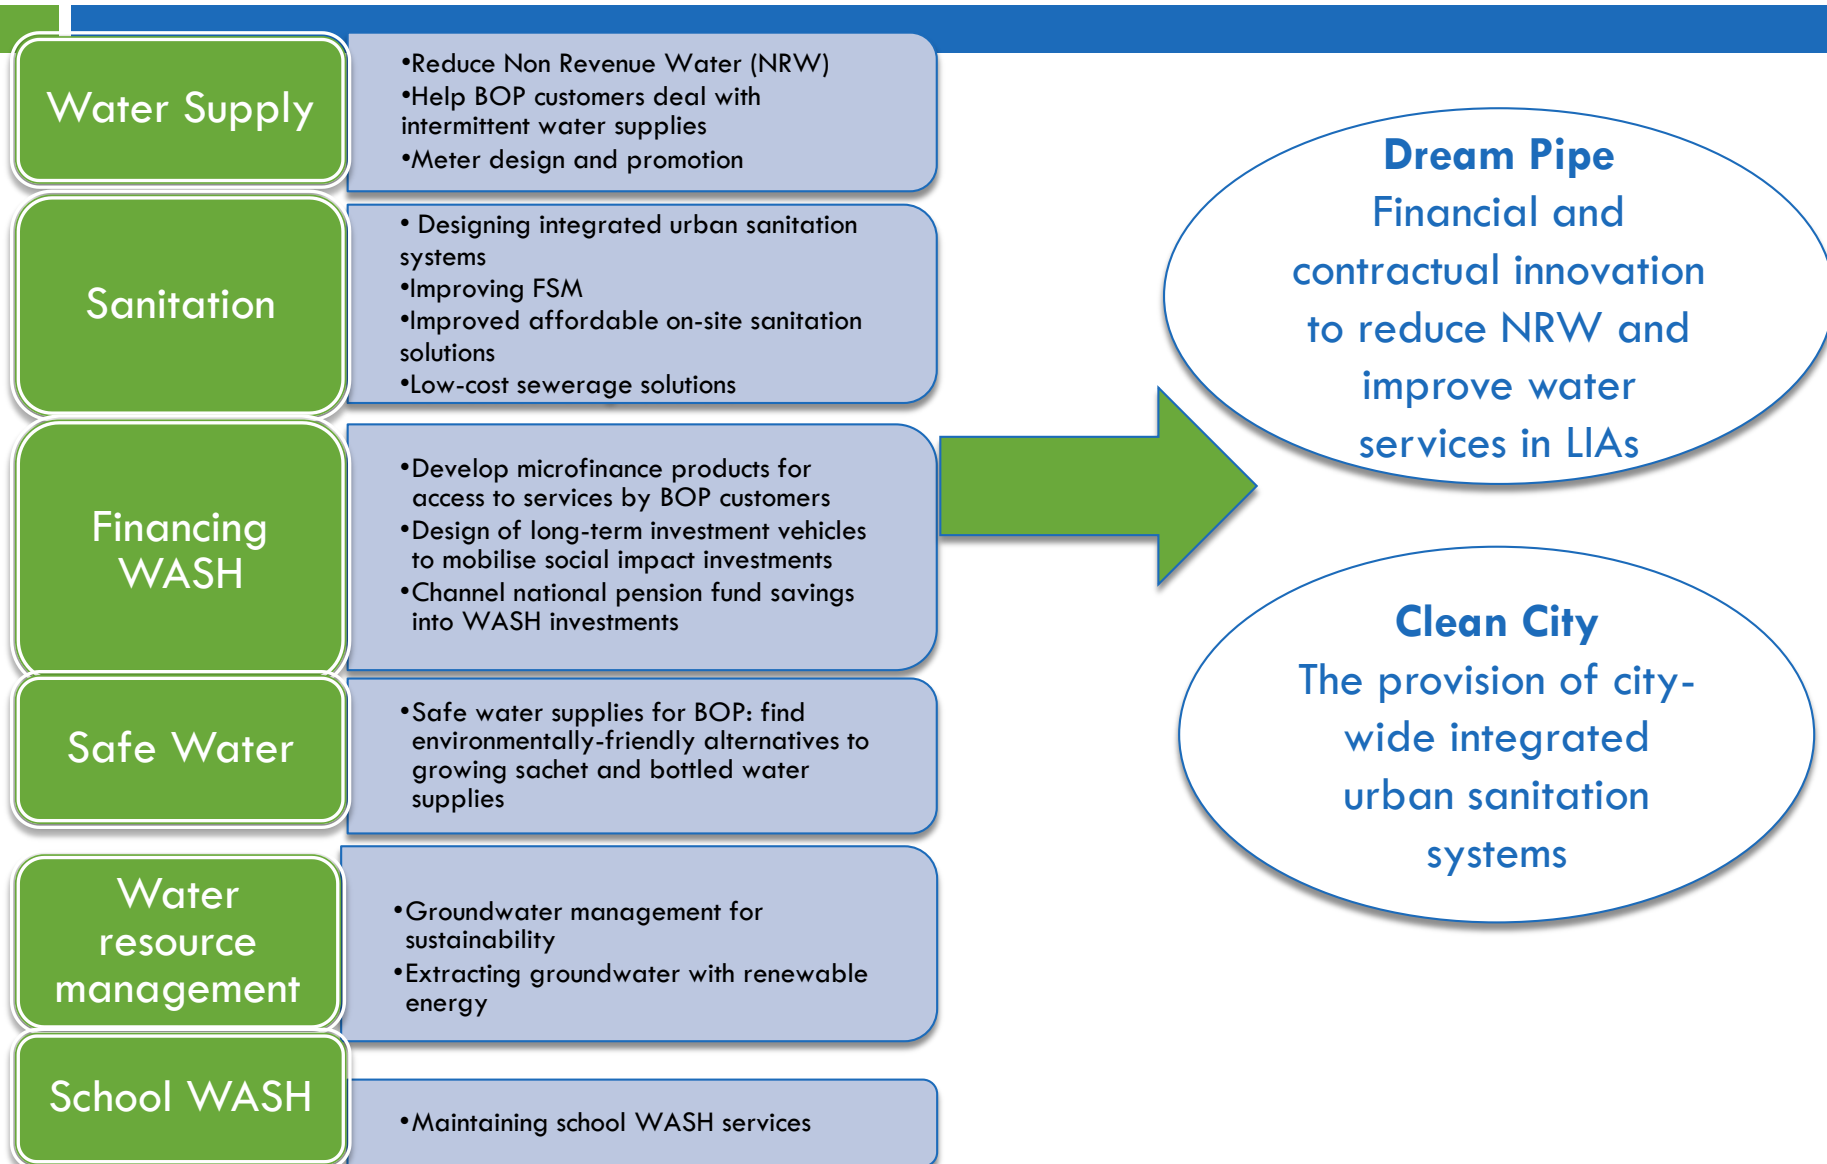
Water Supply

•Reduce Non Revenue Water (NRW)
•Help BOP customers deal with intermittent water supplies
•Meter design and promotion

Sanitation

• Designing integrated urban sanitation systems
•Improving FSM
•Improved affordable on-site sanitation solutions
•Low-cost sewerage solutions

Financing WASH

•Develop microfinance products for access to services by BOP customers
•Design of long-term investment vehicles to mobilise social impact investments
•Channel national pension fund savings into WASH investments

Safe Water

•Safe water supplies for BOP: find environmentally-friendly alternatives to growing sachet and bottled water supplies

Water resource management

•Groundwater management for sustainability
•Extracting groundwater with renewable energy

School WASH

•Maintaining school WASH services

Dream Pipe
Financial and contractual innovation to reduce NRW and improve water services in LIAs

Clean City
The provision of city-wide integrated urban sanitation systems